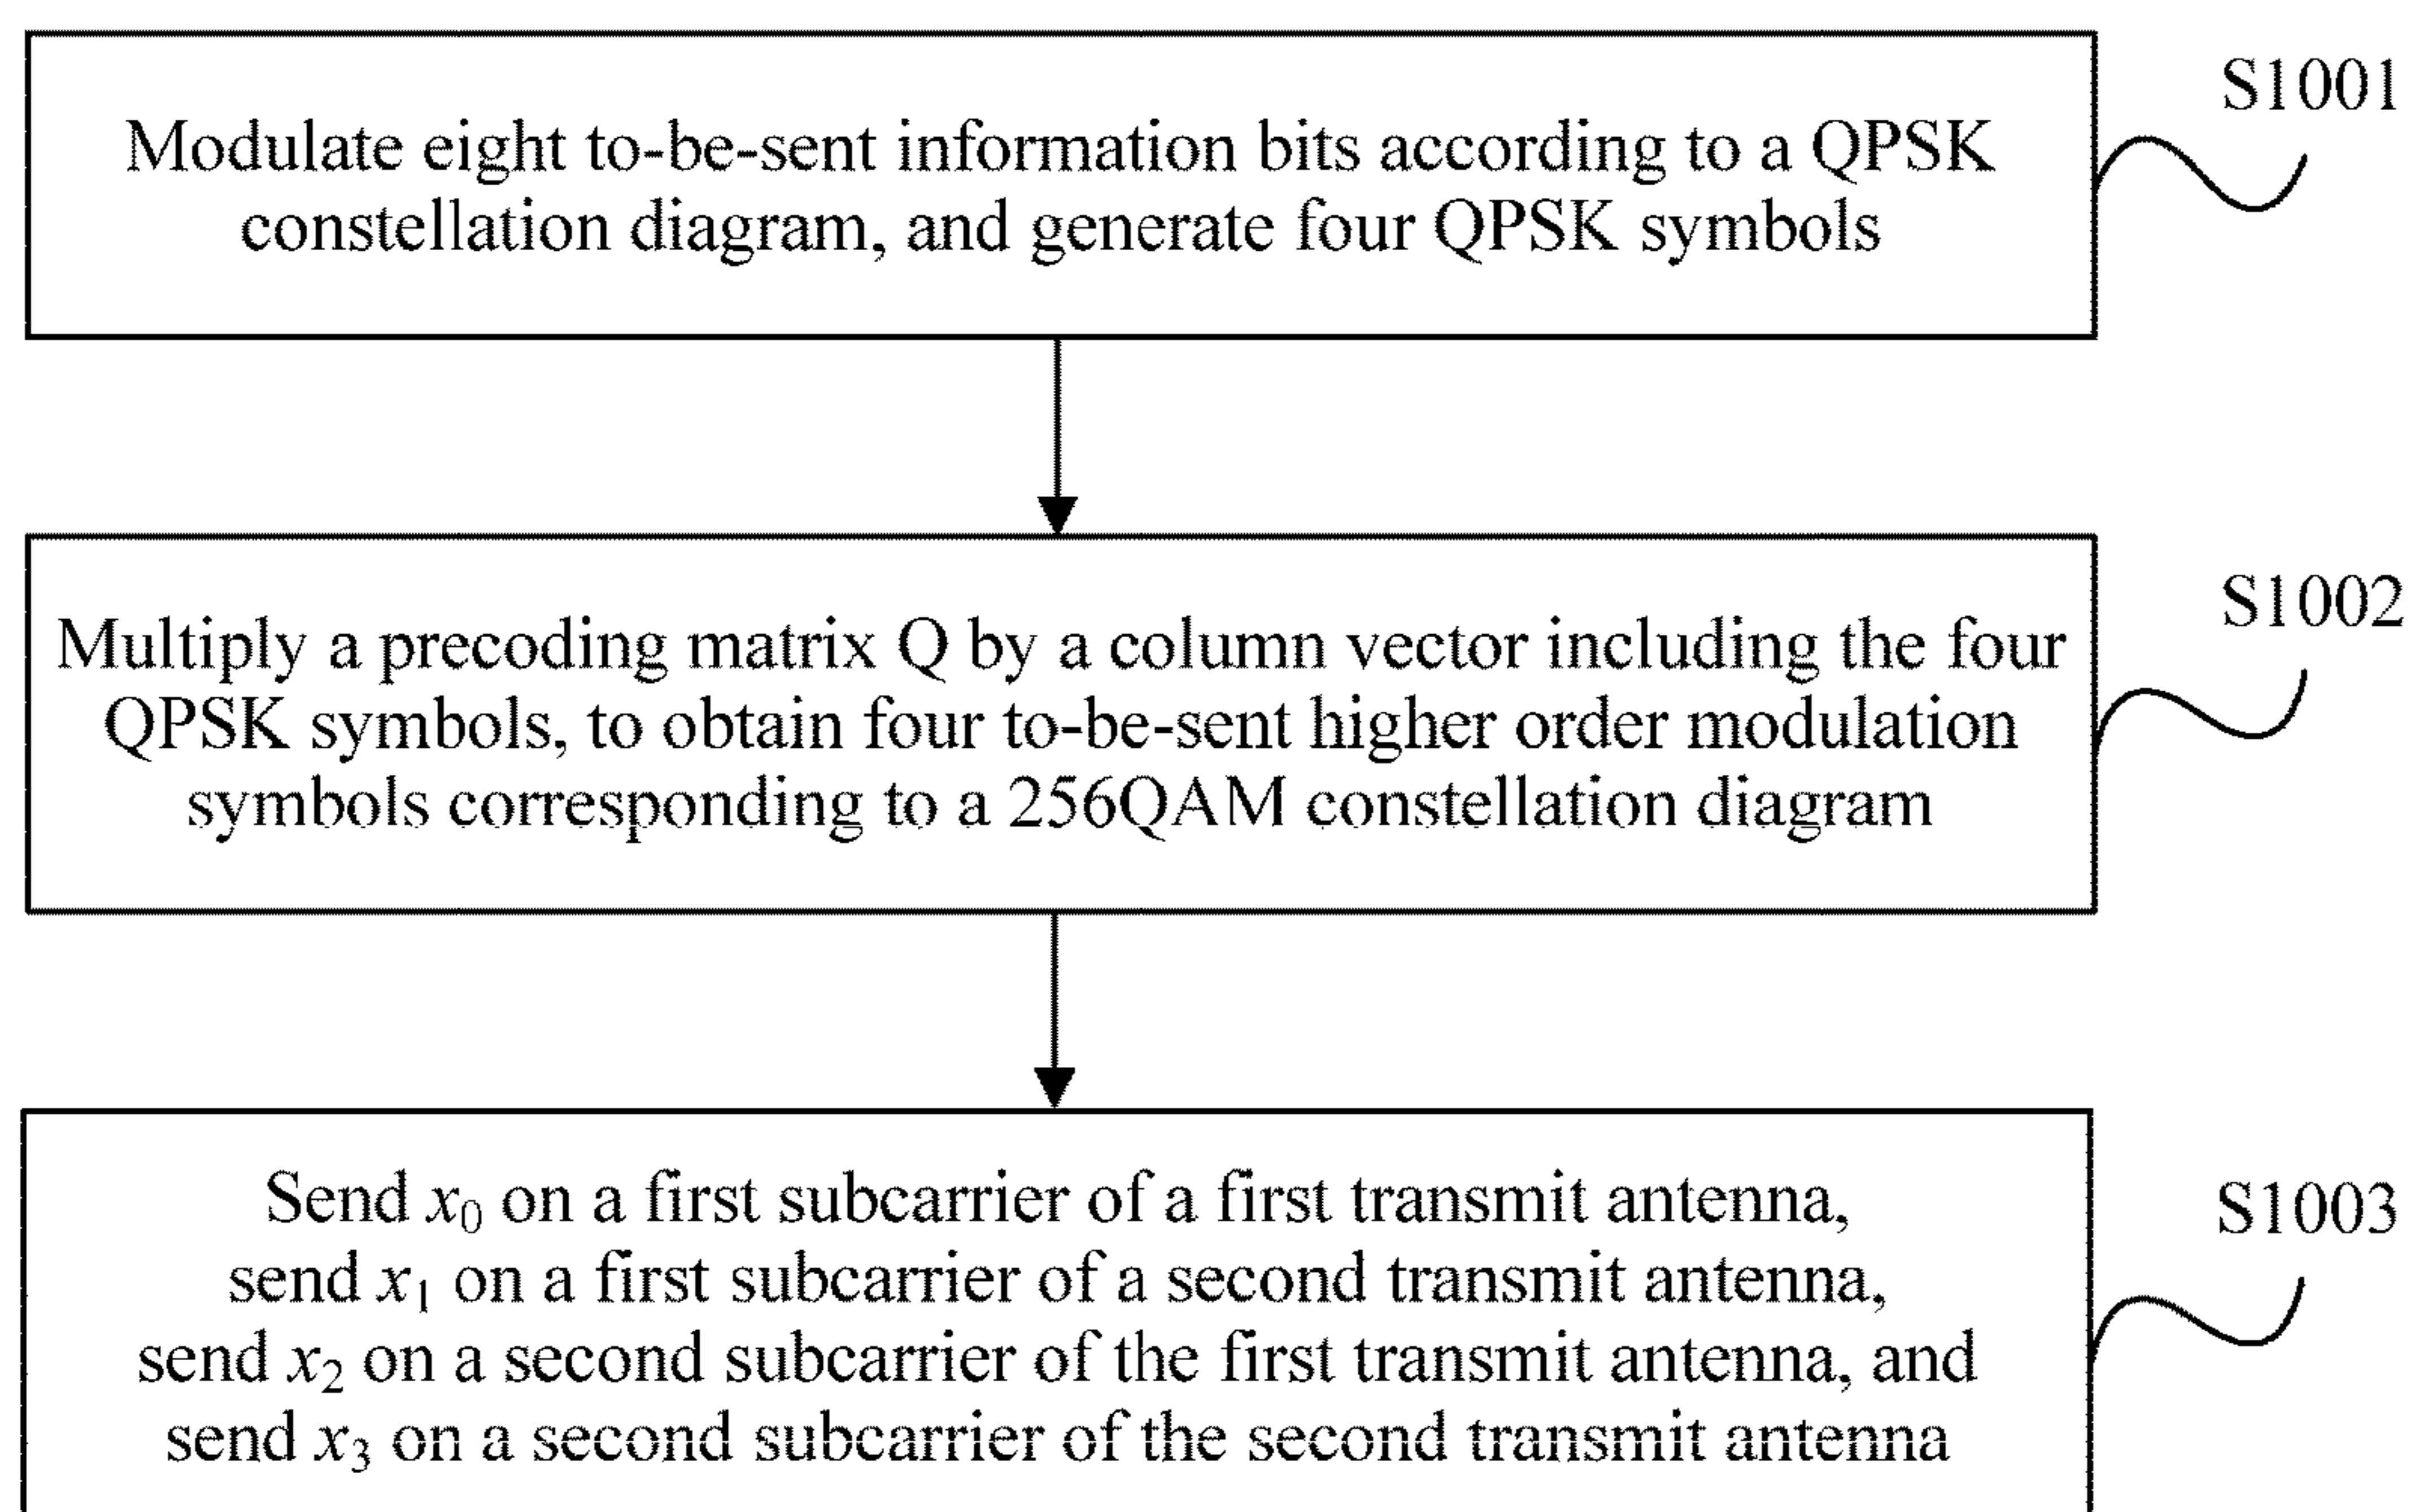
Modulate eight to-be-sent information bits according to a QPSK constellation diagram, and generate four QPSK symbols

S1001

Multiply a precoding matrix Q by a column vector including the four QPSK symbols, to obtain four to-be-sent higher order modulation symbols corresponding to a 256QAM constellation diagram

S1002

Send $x_0$ on a first subcarrier of a first transmit antenna, send $x_1$ on a first subcarrier of a second transmit antenna, send $x_2$ on a second subcarrier of the first transmit antenna, and send $x_3$ on a second subcarrier of the second transmit antenna

S1003